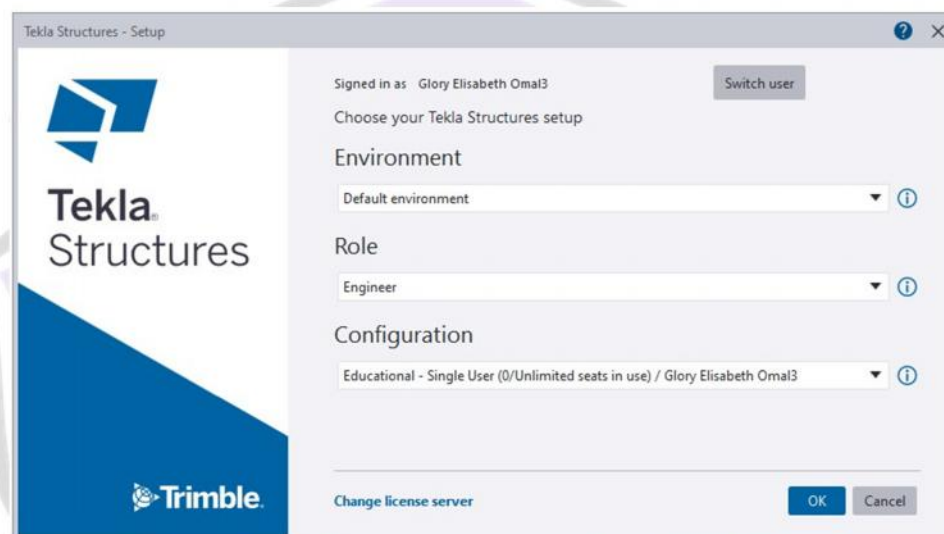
Tekla Structures - Setup

Tekla Structures

Trimble

Signed in as Glory Elisabeth Omal3

Switch user

Choose your Tekla Structures setup

Environment

Default environment

Role

Engineer

Configuration

Educational - Single User (0/Unlimited seats in use) / Glory Elisabeth Omal3

Change license server

OK

Cancel